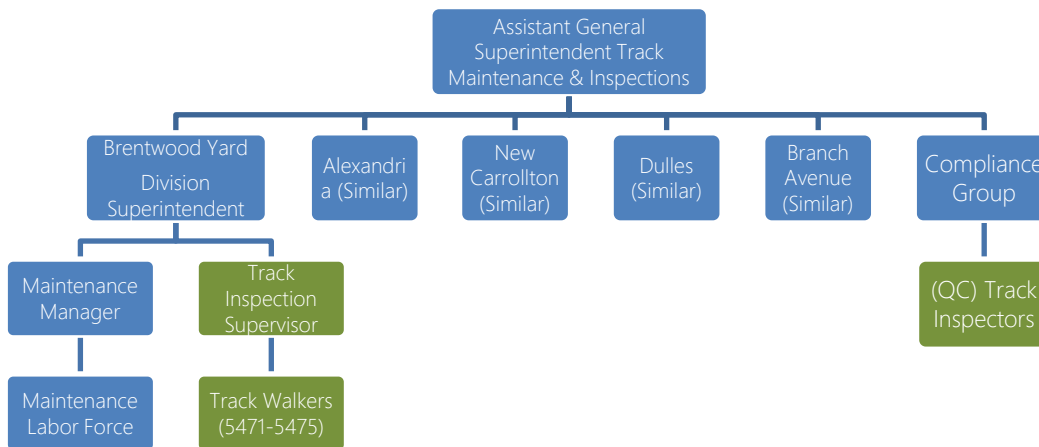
Assistant General Superintendent Track Maintenance & Inspections

Brentwood Yard Division Superintendent

Alexandri a (Similar)

New Carrollton (Similar)

Dulles (Similar)

Branch Avenue (Similar)

Compliance Group

Maintenance Manager

Track Inspection Supervisor

(QC) Track Inspectors

Maintenance Labor Force

Track Walkers (5471-5475)